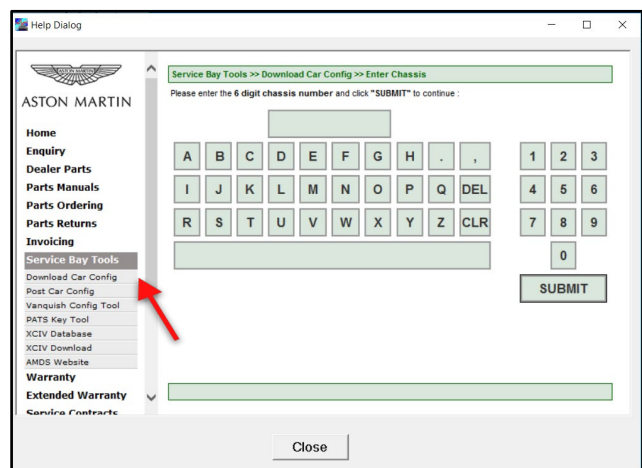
Help Dialog

ASTON MARTIN

Home
Enquiry
Dealer Parts
Parts Manuals
Parts Ordering
Parts Returns
Invoicing
Service Bay Tools
Download Car Config
Post Car Config
Vanquish Config Tool
PATS Key Tool
XCIV Database
XCIV Download
AMDS Website
Warranty
Extended Warranty
Service Contracts

Service Bay Tools >> Download Car Config >> Enter Chassis

Please enter the **6 digit chassis number** and click **"SUBMIT"** to continue :

A B C D E F G H . ,
I J K L M N O P Q DEL
R S T U V W X Y Z CLR

1 2 3
4 5 6
7 8 9
0

SUBMIT

Close